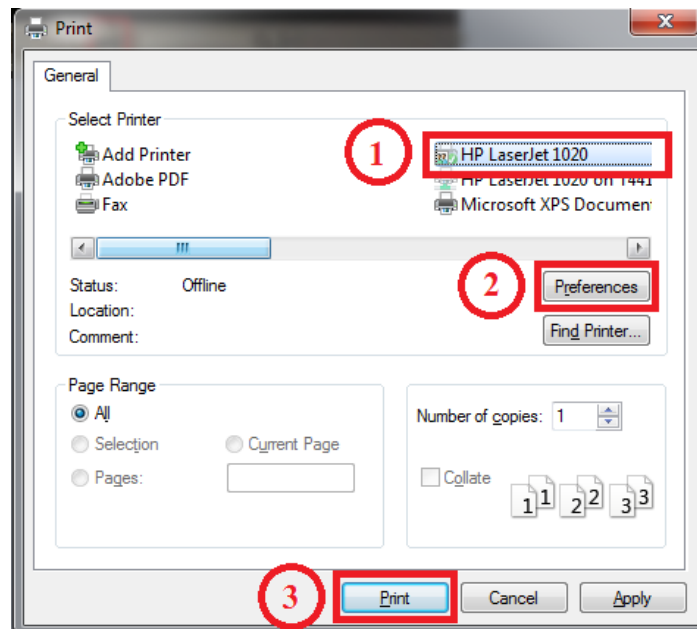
Print

General

Select Printer

Add Printer
Adobe PDF
Fax

1

HP LaserJet 1020
HP LaserJet 1020 on T441
Microsoft XPS Documen

Status: Offline
Location:
Comment:

2

Preferences

Find Printer...

Page Range

All
Selection
Current Page
Pages:

Number of copies: 1

Collate

1 1 2 2 3 3

3

Print
Cancel
Apply